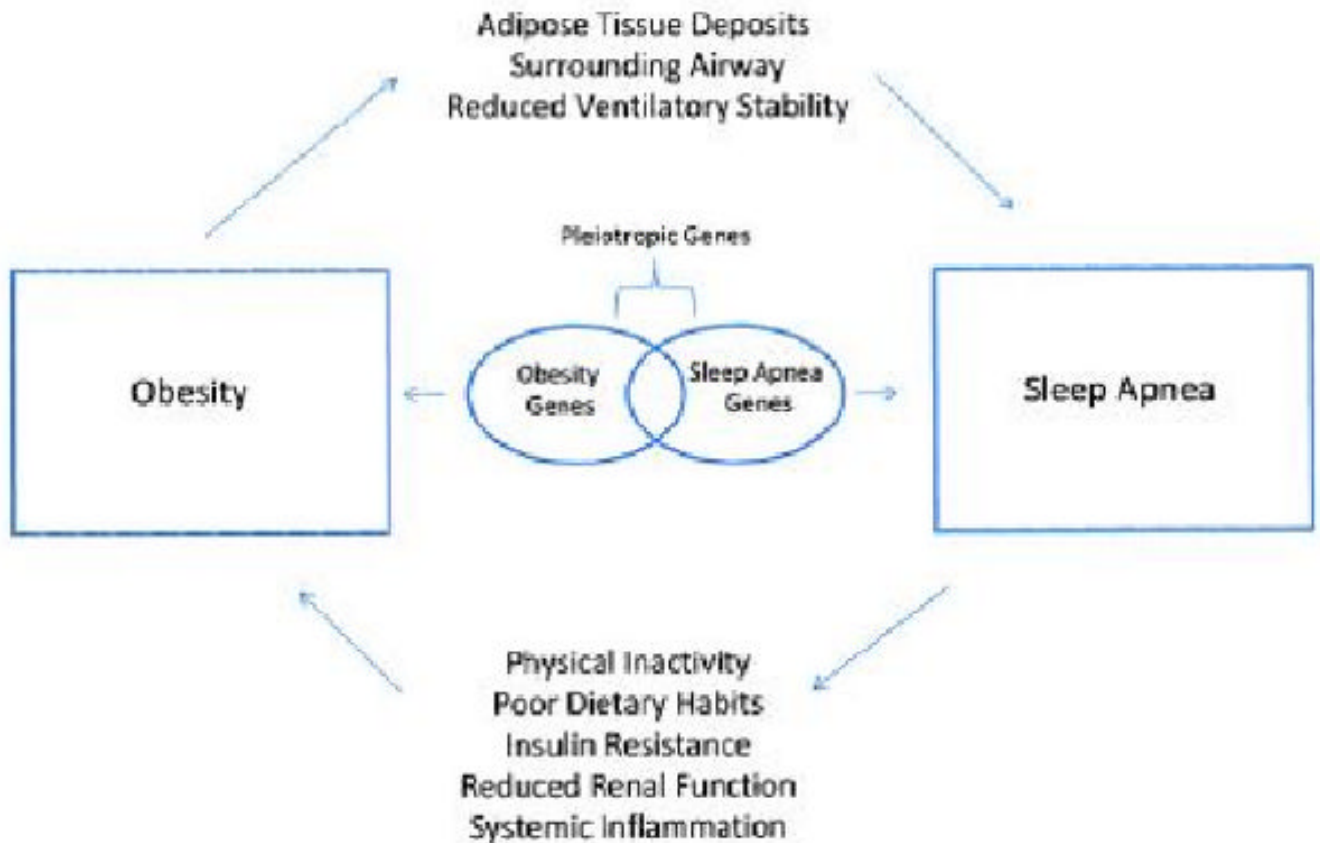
Adipose Tissue Deposits
Surrounding Airway
Reduced Ventilatory Stability

Pleiotropic Genes

Obesity

Obesity Genes

Sleep Apnea Genes

Sleep Apnea

Physical Inactivity
Poor Dietary Habits
Insulin Resistance
Reduced Renal Function
Systemic Inflammation